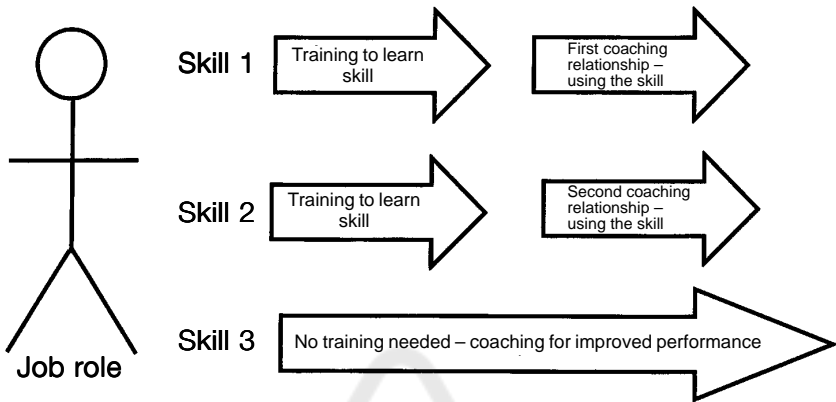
Skill 1

Training to learn skill

First coaching relationship – using the skill

Skill 2

Training to learn skill

Second coaching relationship – using the skill

Skill 3

No training needed – coaching for improved performance

Job role